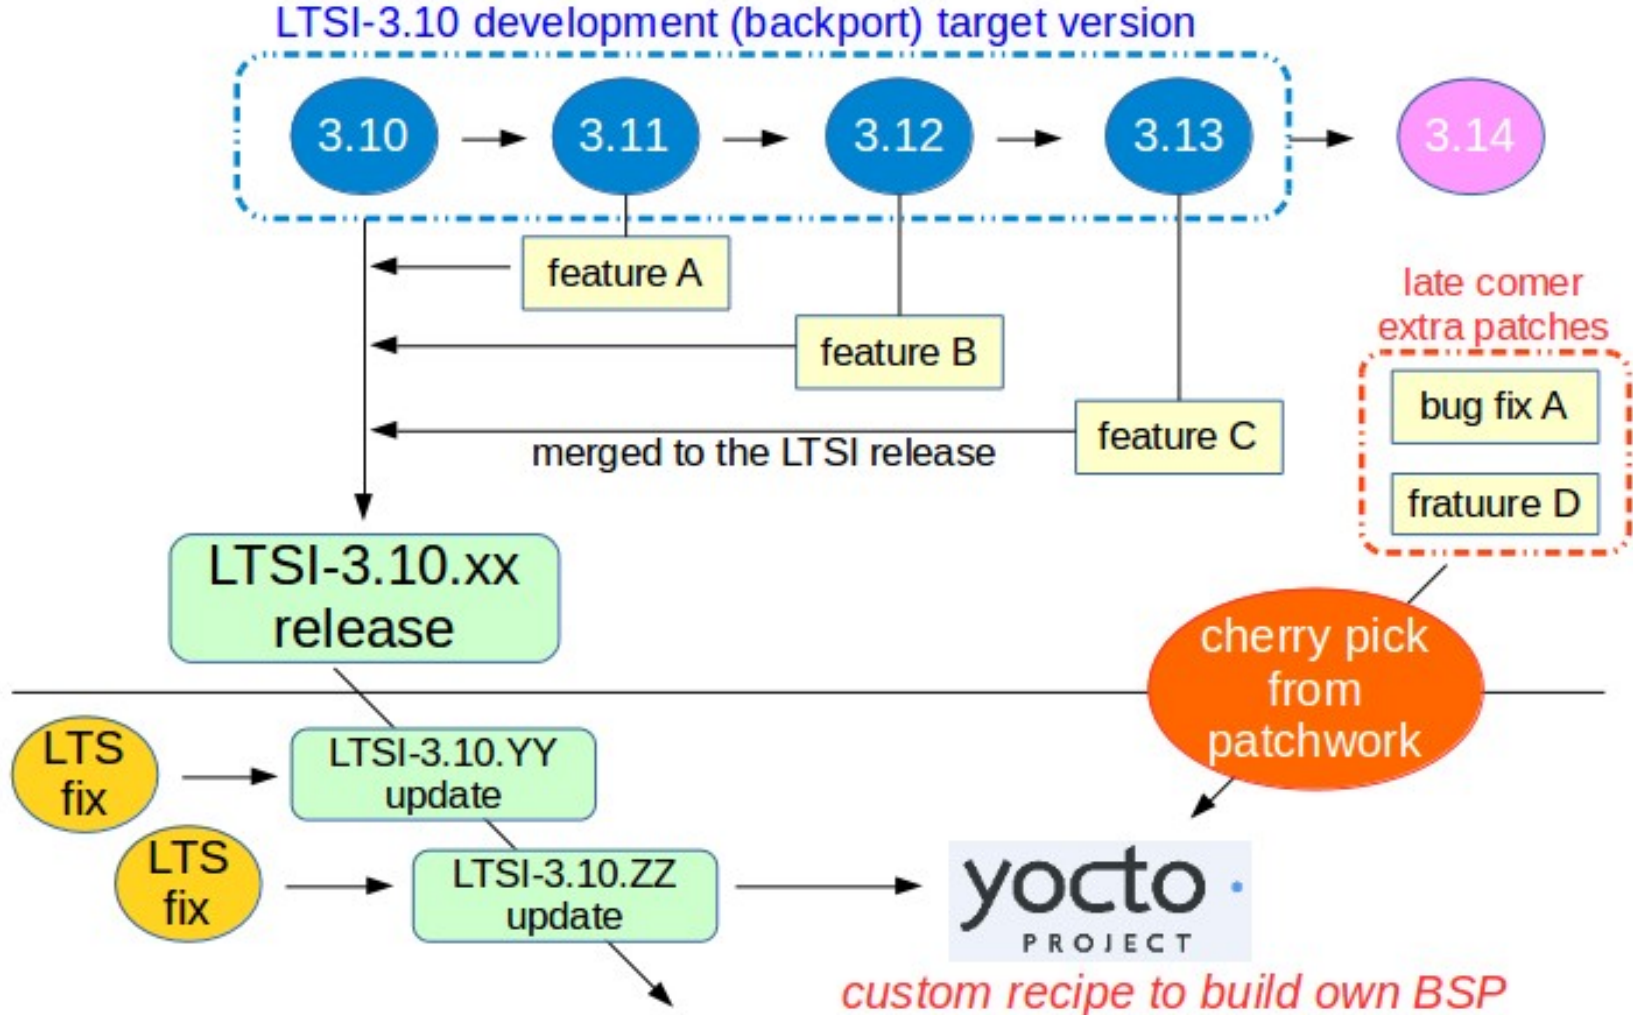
LTSI-3.10 development (backport) target version

3.10
3.11
3.12
3.13
3.14

feature A
feature B
feature C
merged to the LTSI release

late comer extra patches
bug fix A
fratuure D

LTSI-3.10.xx release

cherry pick from patchwork

LTS fix
LTSI-3.10.YY update
LTS fix
LTSI-3.10.ZZ update

yocto PROJECT
custom recipe to build own BSP